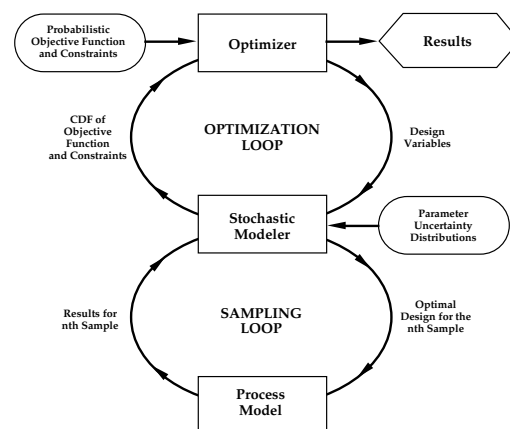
Probabilistic Objective Function and Constraints

Optimizer

Results

CDF of Objective Function and Constraints

OPTIMIZATION LOOP

Design Variables

Stochastic Modeler

Parameter Uncertainty Distributions

Results for nth Sample

SAMPLING LOOP

Optimal Design for the nth Sample

Process Model